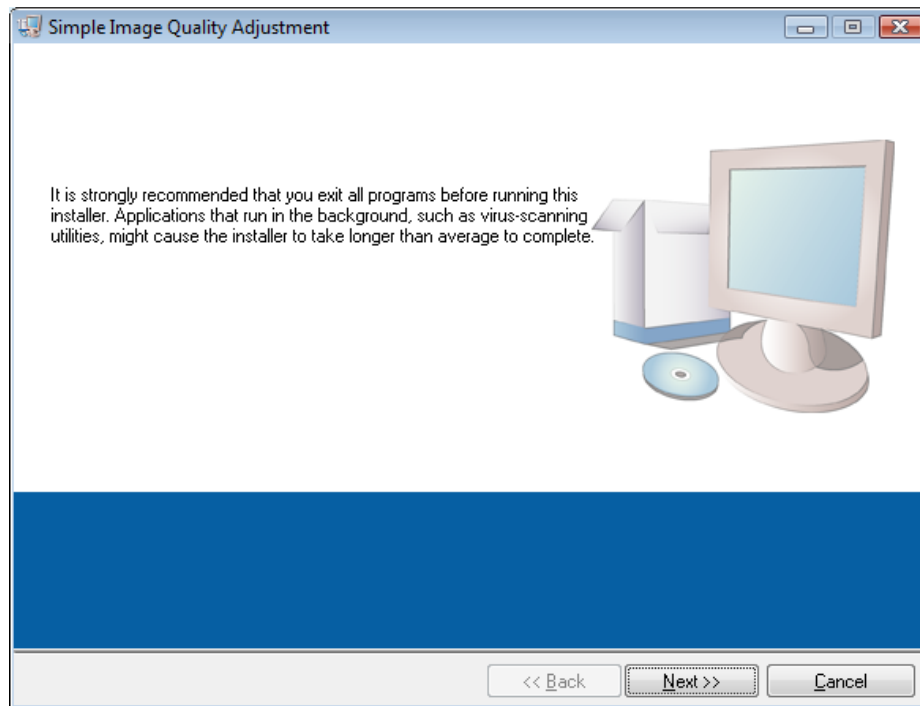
Simple Image Quality Adjustment

It is strongly recommended that you exit all programs before running this installer. Applications that run in the background, such as virus-scanning utilities, might cause the installer to take longer than average to complete.

<< Back
Next >>
Cancel